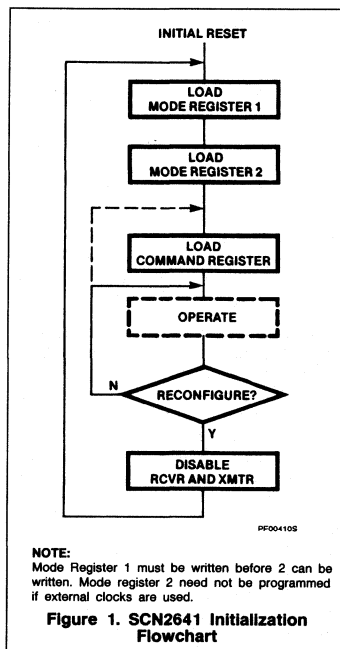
INITIAL RESET

LOAD MODE REGISTER 1

LOAD MODE REGISTER 2

LOAD COMMAND REGISTER

OPERATE

N

RECONFIGURE?

Y

DISABLE RCVR AND XMTR

PF00410S

NOTE:
Mode Register 1 must be written before 2 can be written. Mode register 2 need not be programmed if external clocks are used.

Figure 1. SCN2641 Initialization Flowchart